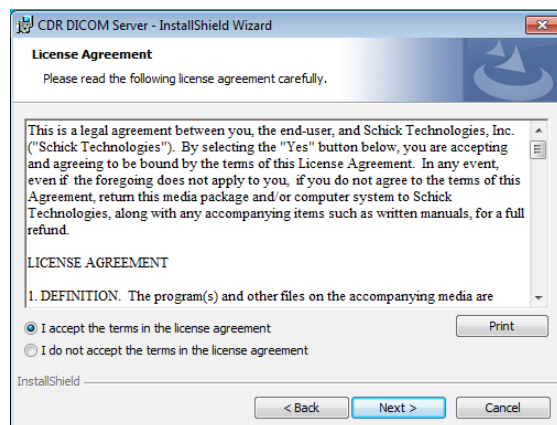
CDR DICOM Server - InstallShield Wizard

License Agreement

Please read the following license agreement carefully.

This is a legal agreement between you, the end-user, and Schick Technologies, Inc. ("Schick Technologies"). By selecting the "Yes" button below, you are accepting and agreeing to be bound by the terms of this License Agreement. In any event, even if the foregoing does not apply to you, if you do not agree to the terms of this Agreement, return this media package and/or computer system to Schick Technologies, along with any accompanying items such as written manuals, for a full refund.

LICENSE AGREEMENT

1. DEFINITION. The program(s) and other files on the accompanying media are

I accept the terms in the license agreement

I do not accept the terms in the license agreement

Print

InstallShield

< Back

Next >

Cancel